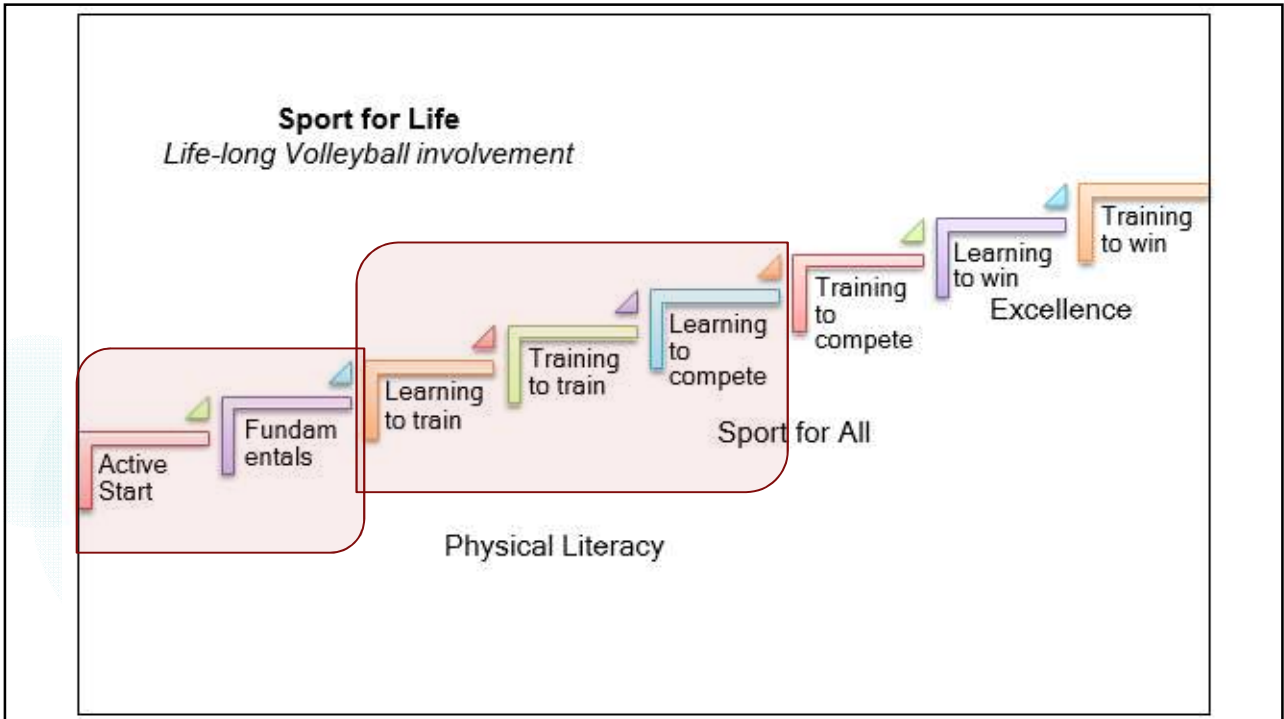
**Sport for Life**
*Life-long Volleyball involvement*

Active Start

Fundam entals

Learning to train

Training to train

Learning to compete

Training to compete

Learning to win

Training to win

Excellence

Sport for All

Physical Literacy